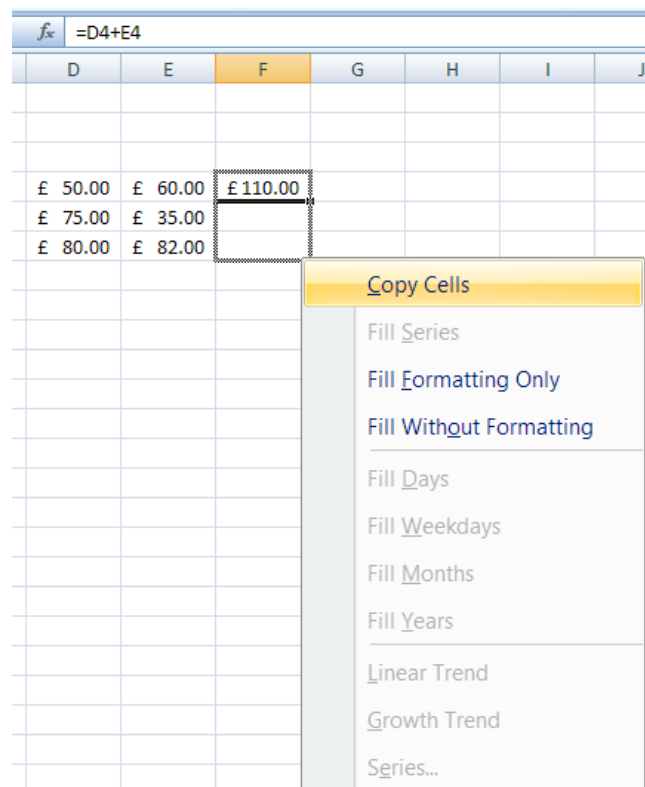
$f_x$ =D4+E4

| D | E | F | G | H | I | J |
|---|---|---|---|---|---|---|
| £ 50.00 | £ 60.00 | £ 110.00 | | | | |
| £ 75.00 | £ 35.00 | | | | | |
| £ 80.00 | £ 82.00 | | | | | |

Copy Cells
Fill Series
Fill Formatting Only
Fill Without Formatting
Fill Days
Fill Weekdays
Fill Months
Fill Years
Linear Trend
Growth Trend
Series...